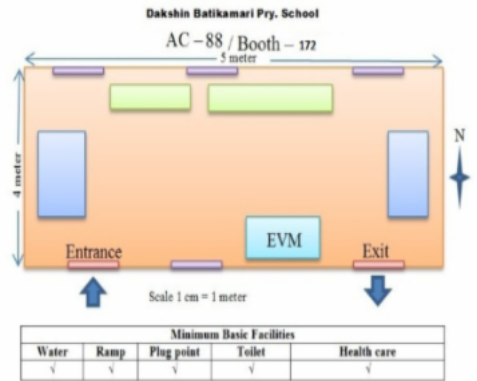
Dakshin Batikamari Pry. School

AC – 88 / Booth – 172

5 meter

4 meter

N

EVM

Entrance

Exit

Scale 1 cm = 1 meter

| Minimum Basic Facilities | | | | |
|---|---|---|---|---|
| Water | Ramp | Plug point | Toilet | Health care |
| √ | √ | √ | √ | √ |